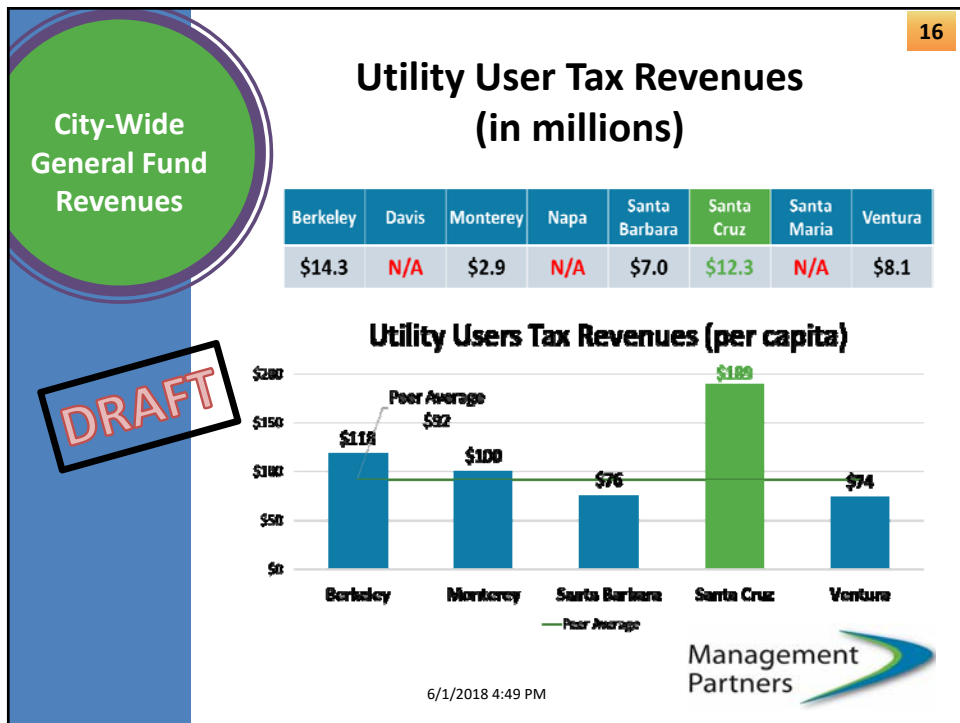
16

City-Wide General Fund Revenues

Utility User Tax Revenues (in millions)

| Berkeley | Davis | Monterey | Napa | Santa Barbara | Santa Cruz | Santa Maria | Ventura |
|---|---|---|---|---|---|---|---|
| $14.3 | N/A | $2.9 | N/A | $7.0 | $12.3 | N/A | $8.1 |

DRAFT

Utility Users Tax Revenues (per capita)

$200
$150
$100
$50
$0

Peer Average $92

$118
$100
$76
$189
$74

Berkeley
Monterey
Santa Barbara
Santa Cruz
Ventura

Peer Average

Management Partners

6/1/2018 4:49 PM